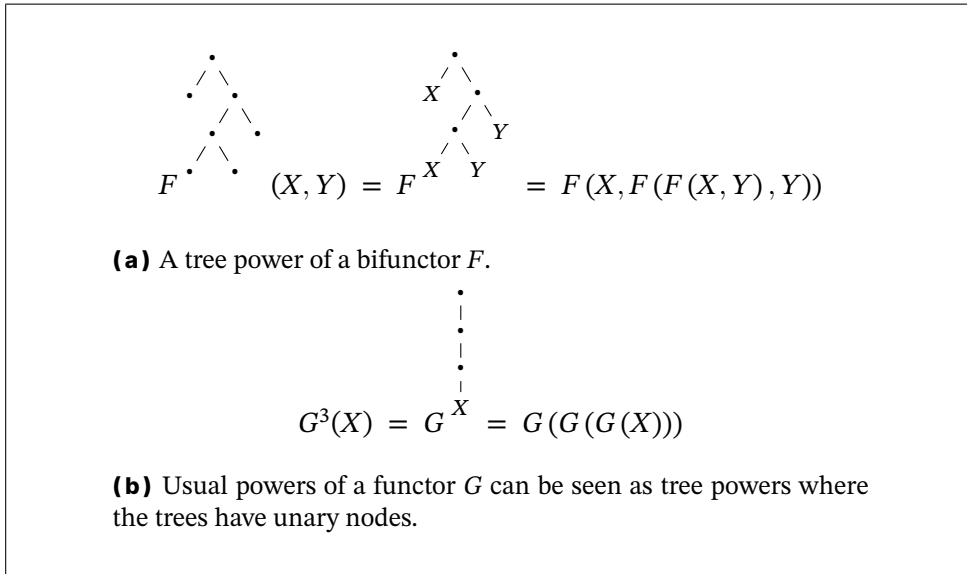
$F$ $(X, Y) = F$ $X$ $X$ $Y$ $Y$ $= F(X, F(F(X, Y), Y))$

**(a)** A tree power of a bifunctor $F$.

$G^3(X) = G^X = G(G(G(X)))$

**(b)** Usual powers of a functor $G$ can be seen as tree powers where the trees have unary nodes.